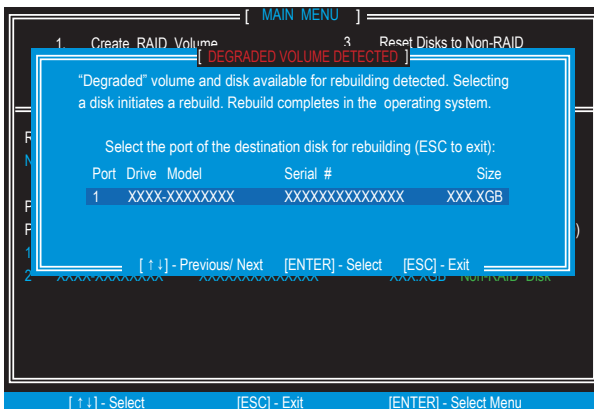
[ MAIN MENU ]

1. Create RAID Volume

3. Reset Disks to Non-RAID

[ DEGRADED VOLUME DETECTED ]

"Degraded" volume and disk available for rebuilding detected. Selecting a disk initiates a rebuild. Rebuild completes in the operating system.

Select the port of the destination disk for rebuilding (ESC to exit):

| Port | Drive Model | Serial # | Size |
|---|---|---|---|
| 1 | XXXX-XXXXXXXX | XXXXXXXXXXXXXX | XXX.XGB |

[ ↑↓] - Previous/ Next [ENTER] - Select [ESC] - Exit

2 XXXX-XXXXXXXX XXXXXXXXXXXXXX XXX.XGB Non-RAID Disk

[ ↑↓] - Select [ESC] - Exit [ENTER] - Select Menu